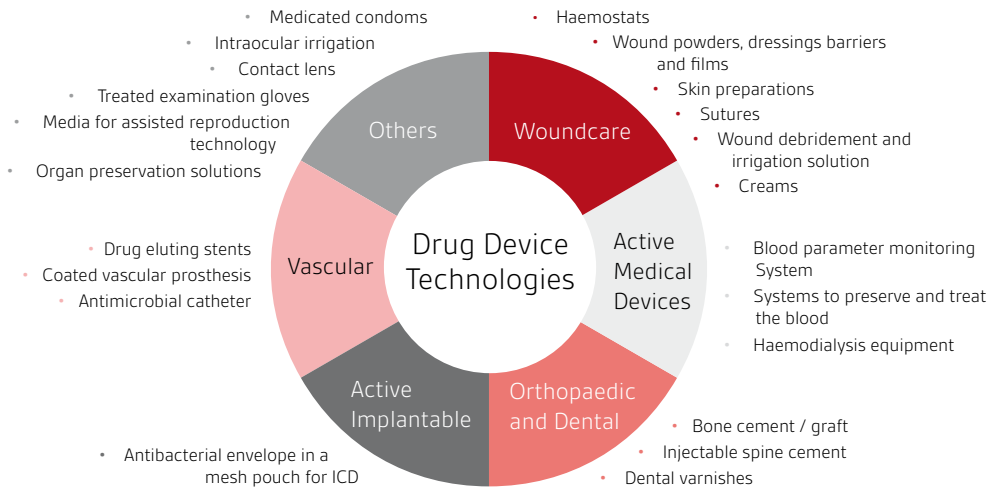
• Medicated condoms
• Intraocular irrigation
• Contact lens
• Treated examination gloves
• Media for assisted reproduction technology
• Organ preservation solutions

• Haemostats
• Wound powders, dressings barriers and films
• Skin preparations
• Sutures
• Wound debridement and irrigation solution
• Creams

Others
Woundcare

Drug Device Technologies

Active Medical Devices

• Blood parameter monitoring System
• Systems to preserve and treat the blood
• Haemodialysis equipment

Vascular

• Drug eluting stents
• Coated vascular prosthesis
• Antimicrobial catheter

Active Implantable

Orthopaedic and Dental

• Bone cement / graft
• Injectable spine cement
• Dental varnishes

• Antibacterial envelope in a mesh pouch for ICD